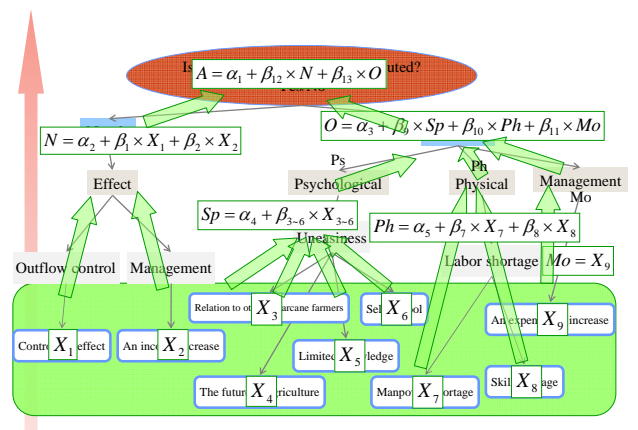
Is $A = \alpha_1 + \beta_{12} \times N + \beta_{13} \times O$ uted?

Yes/No

$N = \alpha_2 + \beta_1 \times X_1 + \beta_2 \times X_2$

$O = \alpha_3 + \beta_9 \times Sp + \beta_{10} \times Ph + \beta_{11} \times Mo$

Effect

Ps

Psychological

Ph

Physical

Management

Mo

$Sp = \alpha_4 + \beta_{3\sim6} \times X_{3\sim6}$

Uneasiness

$Ph = \alpha_5 + \beta_7 \times X_7 + \beta_8 \times X_8$

Outflow control

Management

Labor shortage

$Mo = X_9$

Relation to ot $X_3$ arcane farmers

Sel $X_6$ ol

An expen $X_9$ increase

Contr $X_1$ effect

An inc $X_2$ crease

Limited $X_5$ ledge

The futur $X_4$ riculture

Manpo $X_7$ ortage

Skil $X_8$ age